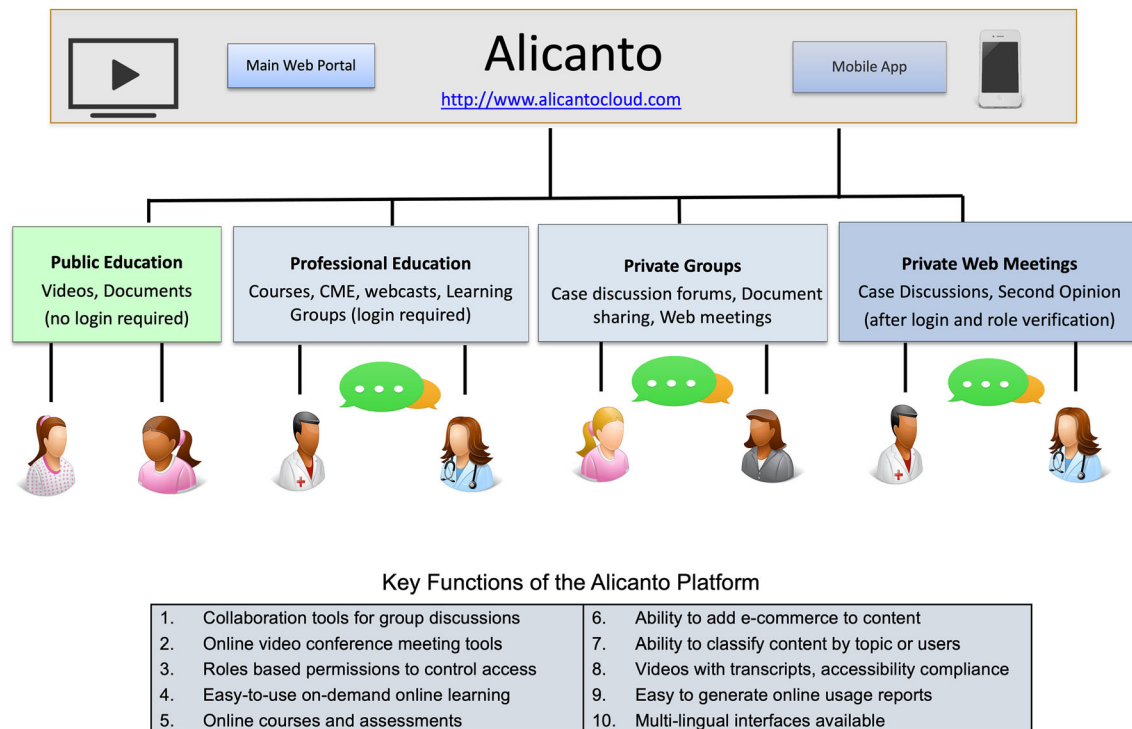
Main Web Portal

Alicanto

http://www.alicantocloud.com

Mobile App

**Public Education**
Videos, Documents
(no login required)

**Professional Education**
Courses, CME, webcasts, Learning Groups (login required)

**Private Groups**
Case discussion forums, Document sharing, Web meetings

**Private Web Meetings**
Case Discussions, Second Opinion
(after login and role verification)

Key Functions of the Alicanto Platform

| | |
|---|---|
| 1. Collaboration tools for group discussions | 6. Ability to add e-commerce to content |
| 2. Online video conference meeting tools | 7. Ability to classify content by topic or users |
| 3. Roles based permissions to control access | 8. Videos with transcripts, accessibility compliance |
| 4. Easy-to-use on-demand online learning | 9. Easy to generate online usage reports |
| 5. Online courses and assessments | 10. Multi-lingual interfaces available |